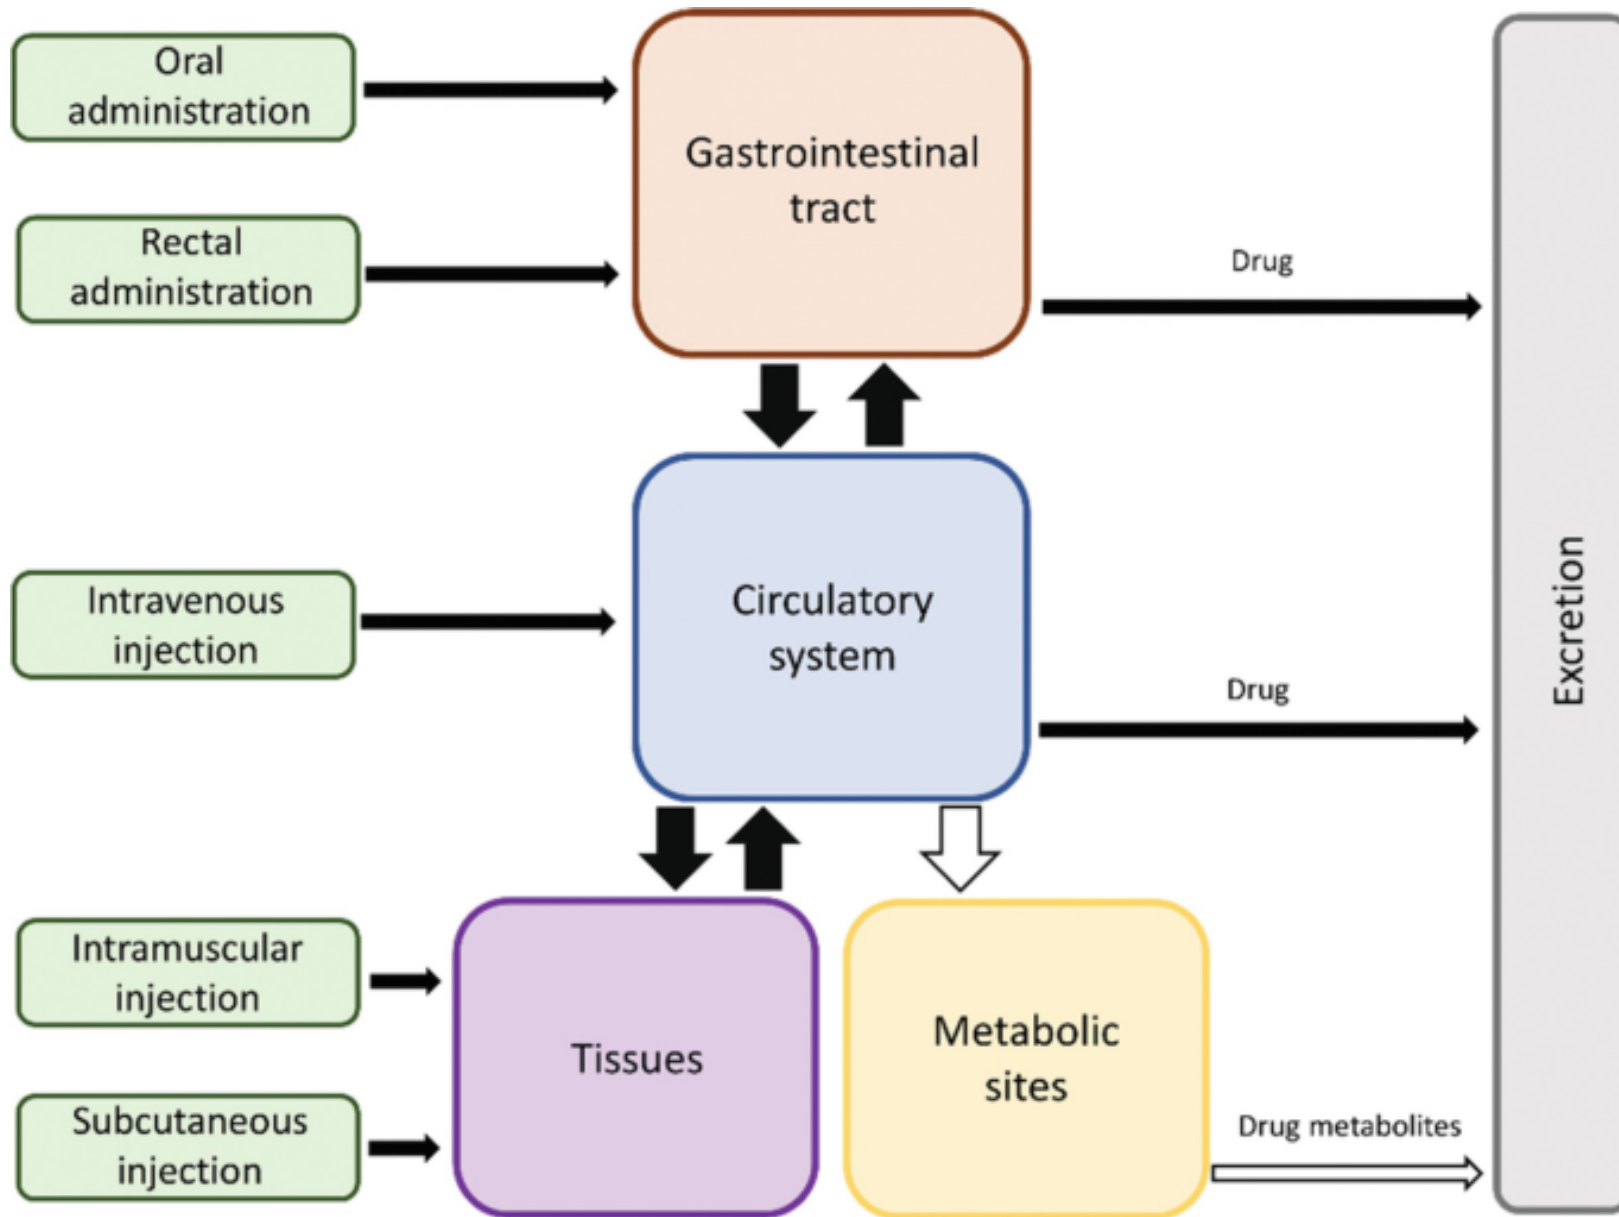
Oral administration

Rectal administration

Gastrointestinal tract

Drug

Intravenous injection

Circulatory system

Drug

Excretion

Intramuscular injection

Subcutaneous injection

Tissues

Metabolic sites

Drug metabolites